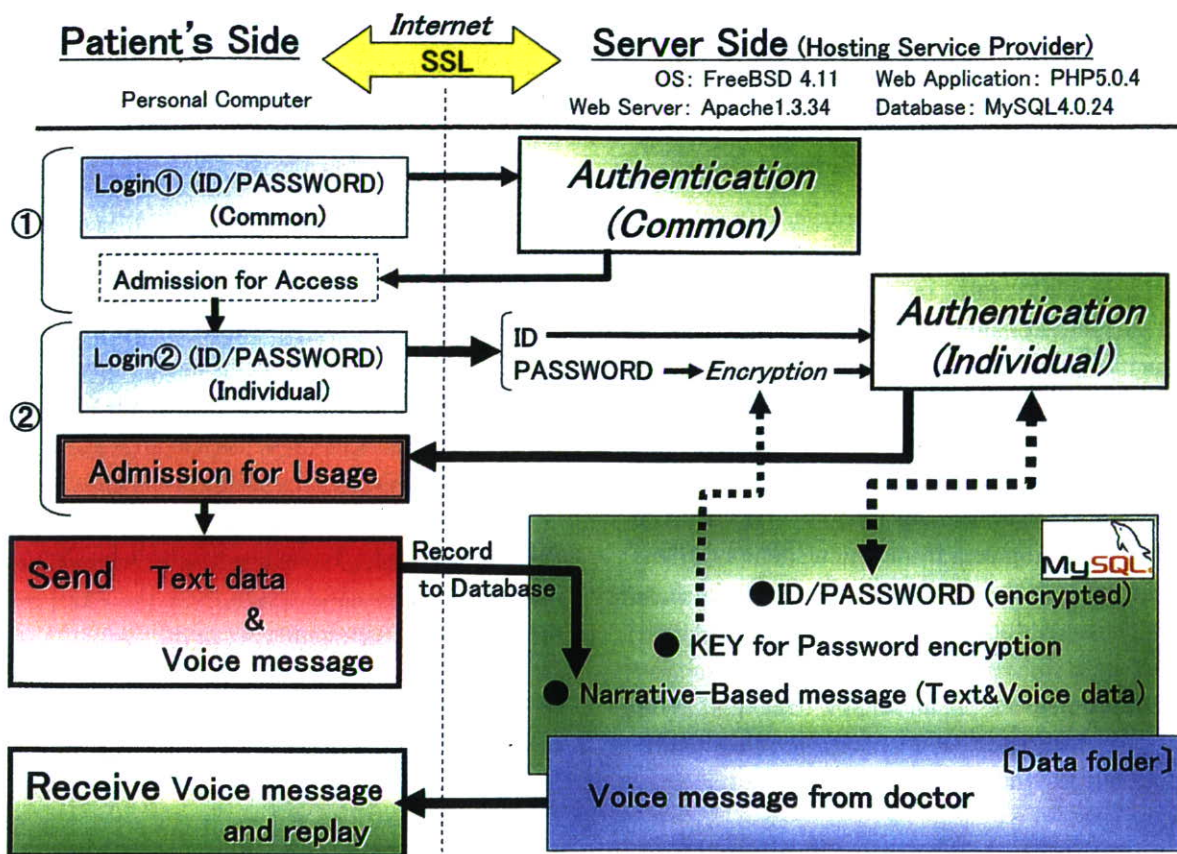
Patient's Side

Internet
SSL

Server Side (Hosting Service Provider)

Personal Computer

OS: FreeBSD 4.11
Web Application: PHP5.0.4
Web Server: Apache1.3.34
Database: MySQL4.0.24

①

Login① (ID/PASSWORD) (Common)

Authentication (Common)

Admission for Access

②

Login② (ID/PASSWORD) (Individual)

ID
PASSWORD → Encryption

Authentication (Individual)

Admission for Usage

Send Text data & Voice message

Record to Database

MySQL

● ID/PASSWORD (encrypted)
● KEY for Password encryption
● Narrative-Based message (Text&Voice data)

[Data folder]
Voice message from doctor

Receive Voice message and replay